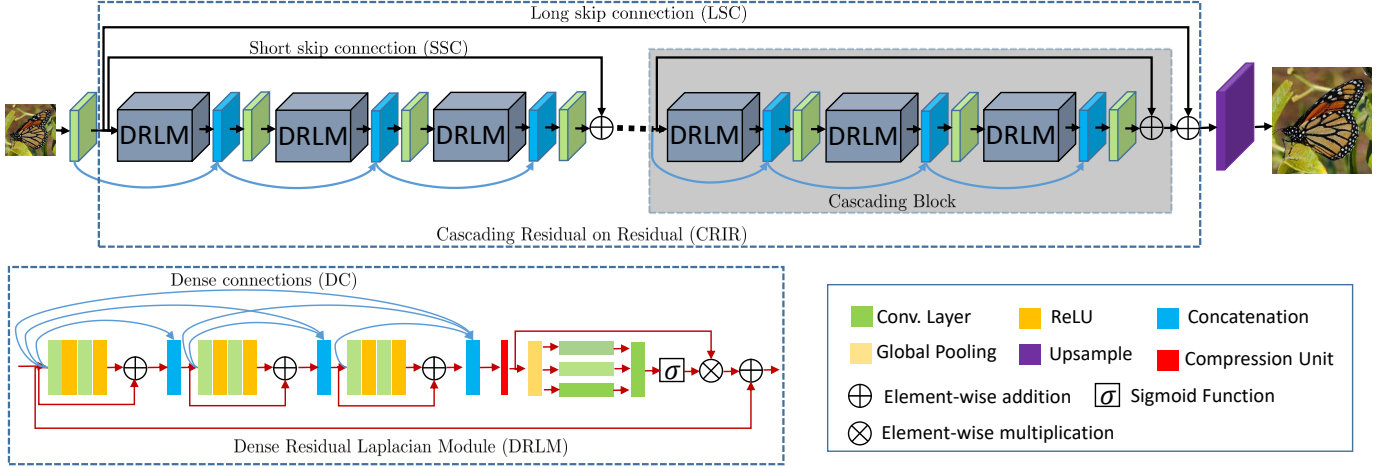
Long skip connection (LSC)

Short skip connection (SSC)

DRLM

DRLM

DRLM

DRLM

DRLM

DRLM

Cascading Block

Cascading Residual on Residual (CRIR)

Dense connections (DC)

$\sigma$

Dense Residual Laplacian Module (DRLM)

Conv. Layer

ReLU

Concatenation

Global Pooling

Upsample

Compression Unit

Element-wise addition

$\sigma$ Sigmoid Function

Element-wise multiplication